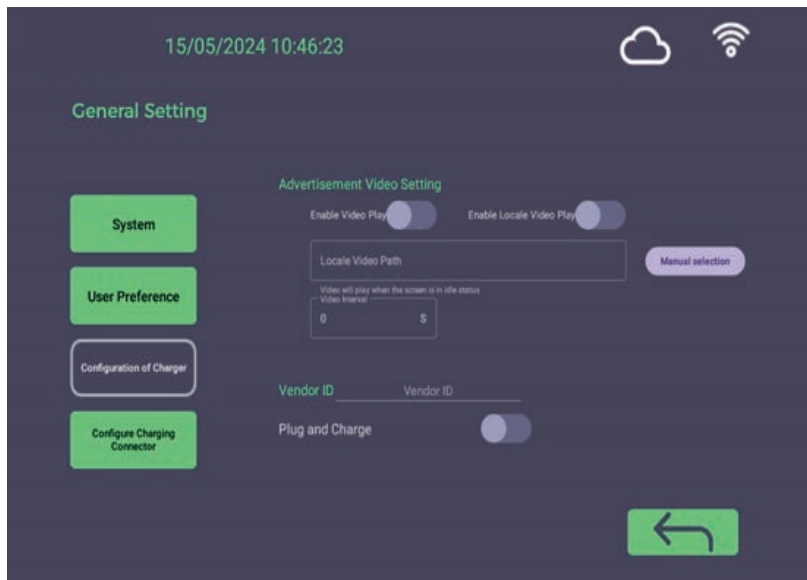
15/05/2024 10:46:23

General Setting

System

User Preference

Configuration of Charger

Configure Charging Connector

Advertisement Video Setting

Enable Video Play

Enable Locale Video Play

Locale Video Path

Manual selection

Video will play when the screen is in idle status

Video Interval

0

S

Vendor ID

Vendor ID

Plug and Charge